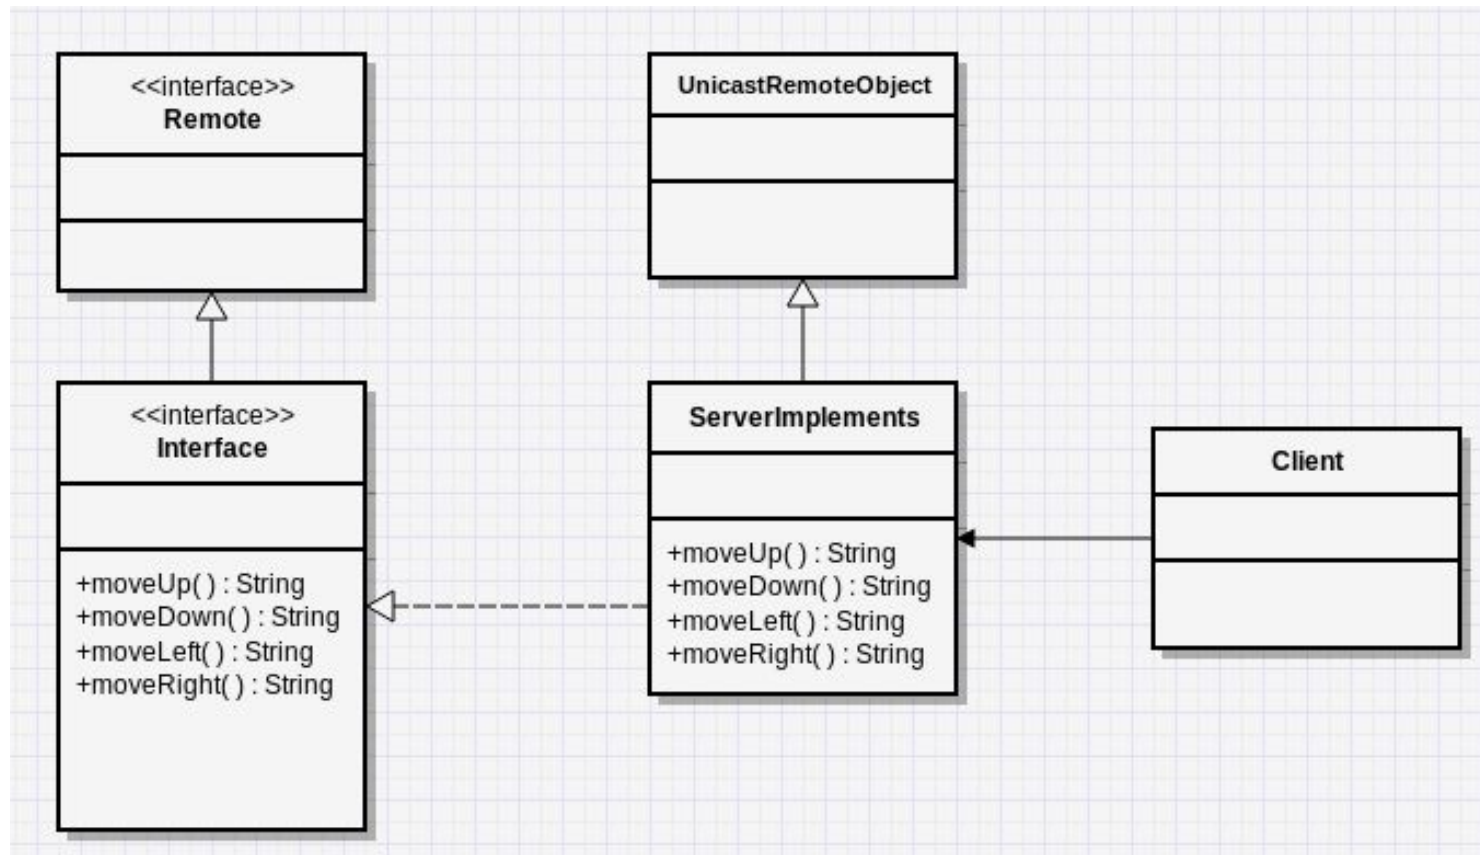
<<interface>>
Remote

UnicastRemoteObject

<<interface>>
Interface

+moveUp( ) : String
+moveDown( ) : String
+moveLeft( ) : String
+moveRight( ) : String

ServerImplements

+moveUp( ) : String
+moveDown( ) : String
+moveLeft( ) : String
+moveRight( ) : String

Client